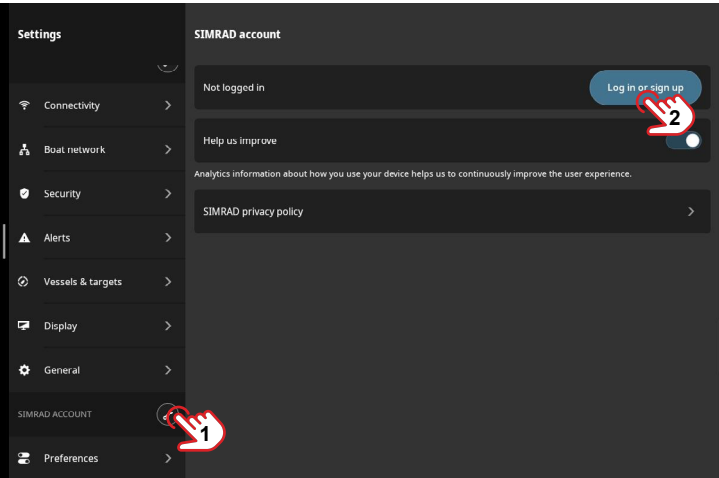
Settings

Connectivity

Boat network

Security

Alerts

Vessels & targets

Display

General

SIMRAD ACCOUNT

Preferences

SIMRAD account

Not logged in

Log in or sign up

Help us improve

Analytics information about how you use your device helps us to continuously improve the user experience.

SIMRAD privacy policy

1

2